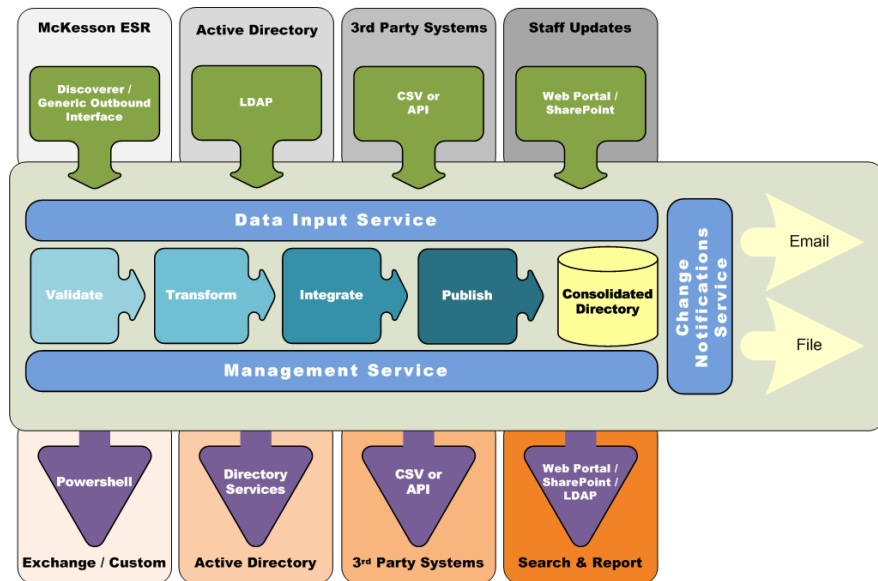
McKesson ESR

Discoverer / Generic Outbound Interface

Active Directory

LDAP

3rd Party Systems

CSV or API

Staff Updates

Web Portal / SharePoint

Data Input Service

Validate

Transform

Integrate

Publish

Consolidated Directory

Change Notifications Service

Email

File

Management Service

Powershell

Exchange / Custom

Directory Services

Active Directory

CSV or API

3rd Party Systems

Web Portal / SharePoint / LDAP

Search & Report